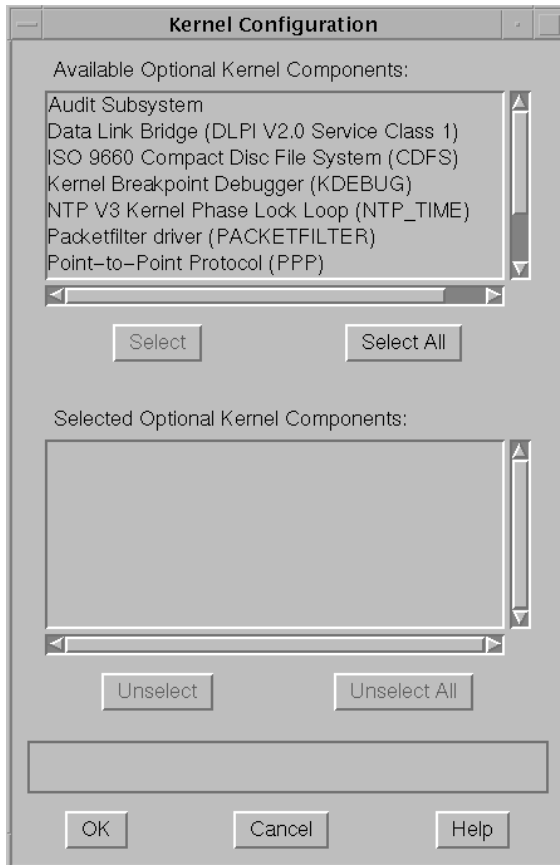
Kernel Configuration

Available Optional Kernel Components:

Audit Subsystem
Data Link Bridge (DLPI V2.0 Service Class 1)
ISO 9660 Compact Disc File System (CDFS)
Kernel Breakpoint Debugger (KDEBUG)
NTP V3 Kernel Phase Lock Loop (NTP_TIME)
Packetfilter driver (PACKETFILTER)
Point-to-Point Protocol (PPP)

Select

Select All

Selected Optional Kernel Components:

Unselect

Unselect All

OK

Cancel

Help